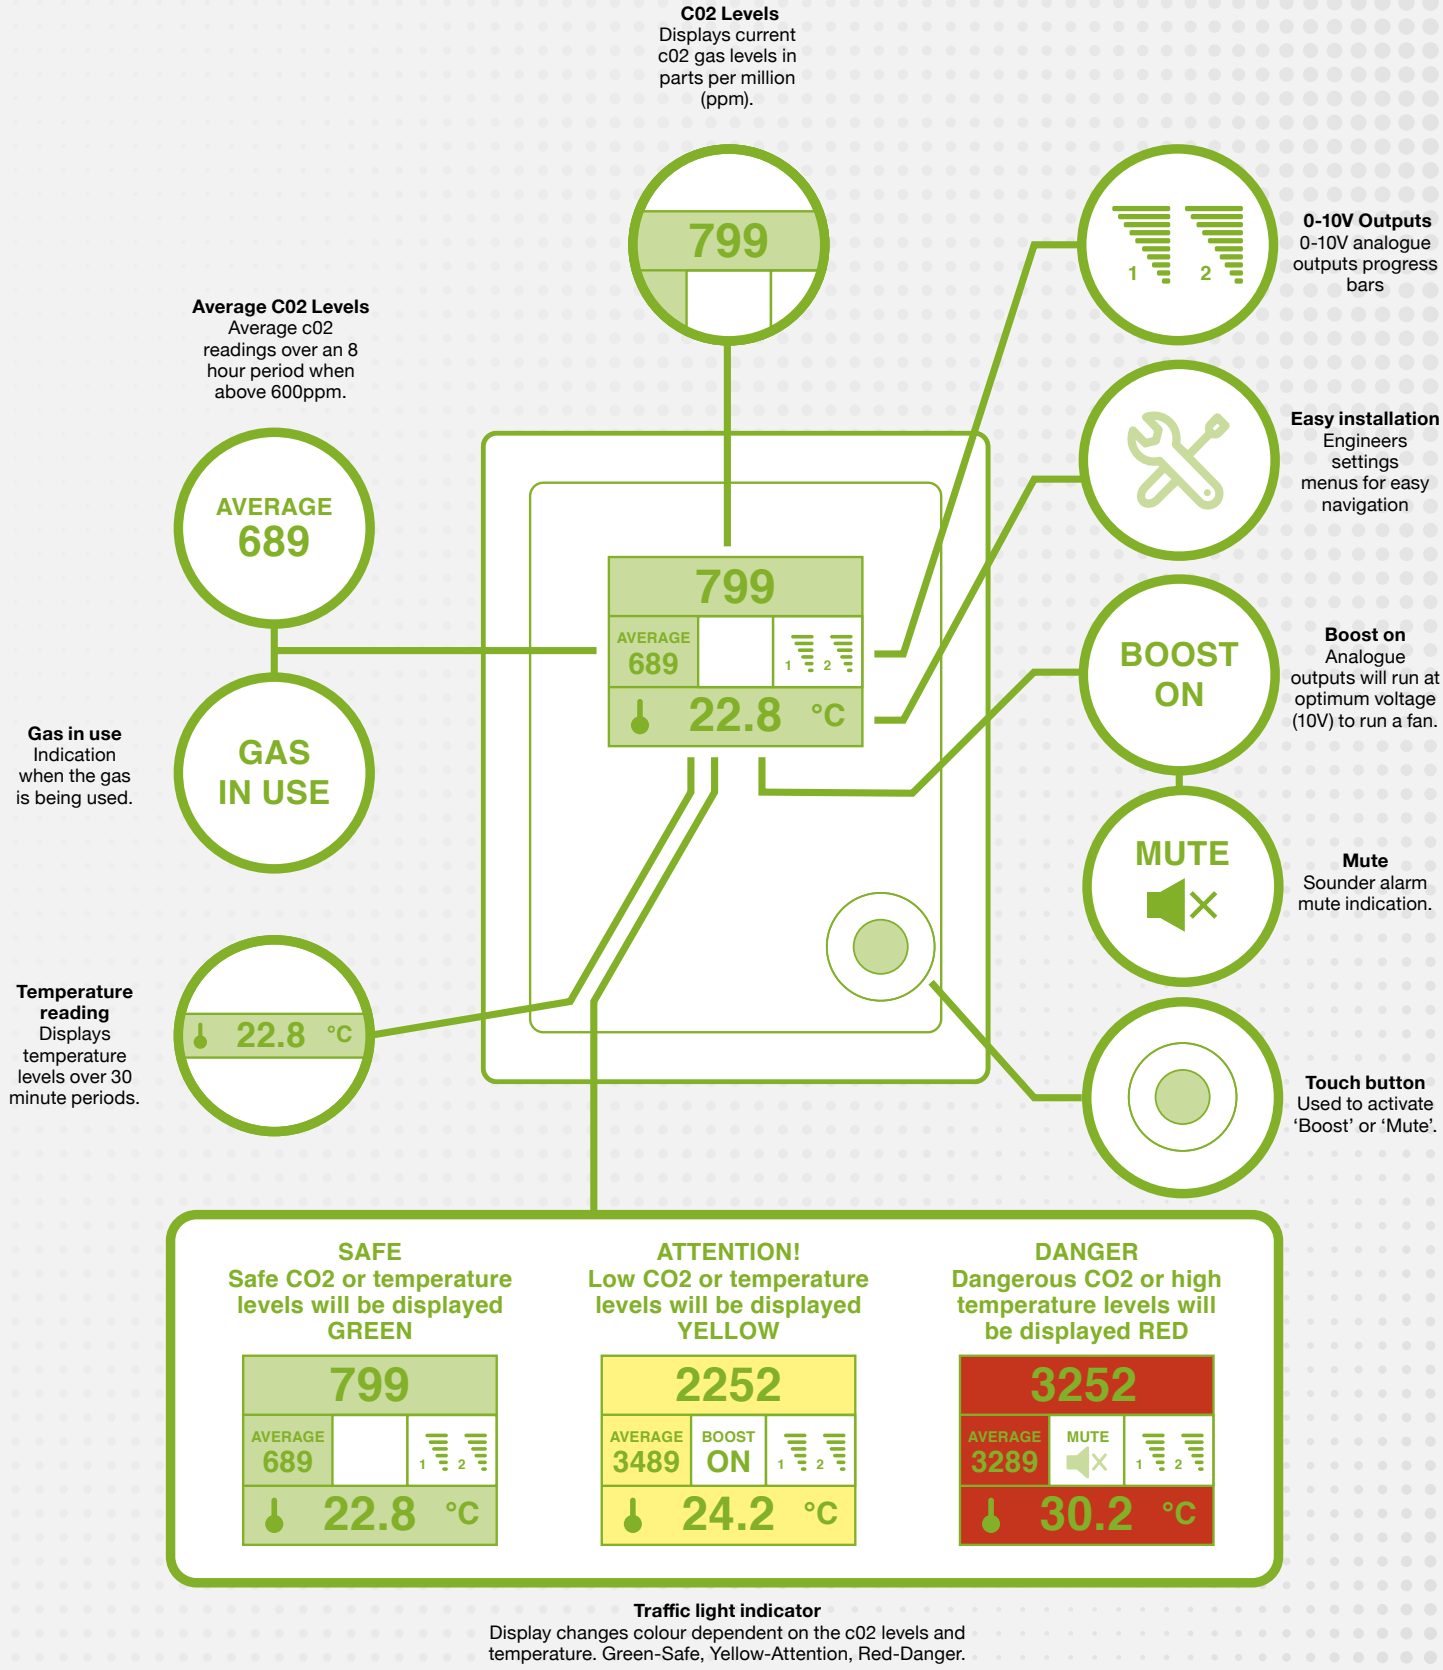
**C02 Levels**
Displays current c02 gas levels in parts per million (ppm).

799

**Average C02 Levels**
Average c02 readings over an 8 hour period when above 600ppm.

AVERAGE
689

**0-10V Outputs**
0-10V analogue outputs progress bars

1 2

**Easy installation**
Engineers settings menus for easy navigation

799
AVERAGE
689
1 2
22.8 °C

GAS
IN USE

**Gas in use**
Indication when the gas is being used.

BOOST
ON

**Boost on**
Analogue outputs will run at optimum voltage (10V) to run a fan.

MUTE

**Mute**
Sounder alarm mute indication.

22.8 °C

**Temperature reading**
Displays temperature levels over 30 minute periods.

**Touch button**
Used to activate 'Boost' or 'Mute'.

SAFE
Safe CO2 or temperature levels will be displayed GREEN

799
AVERAGE
689
1 2
22.8 °C

ATTENTION!
Low CO2 or temperature levels will be displayed YELLOW

2252
AVERAGE
3489
BOOST
ON
1 2
24.2 °C

DANGER
Dangerous CO2 or high temperature levels will be displayed RED

3252
AVERAGE
3289
MUTE
1 2
30.2 °C

**Traffic light indicator**
Display changes colour dependent on the c02 levels and temperature. Green-Safe, Yellow-Attention, Red-Danger.